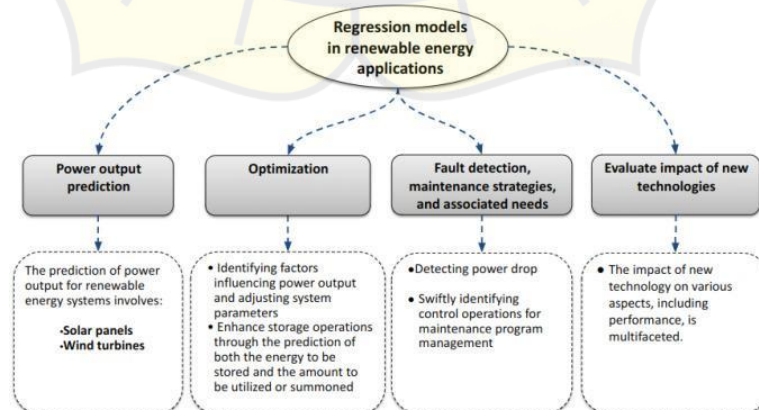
Regression models in renewable energy applications

Power output prediction

Optimization

Fault detection, maintenance strategies, and associated needs

Evaluate impact of new technologies

The prediction of power output for renewable energy systems involves:

•Solar panels
•Wind turbines

• Identifying factors influencing power output and adjusting system parameters
• Enhance storage operations through the prediction of both the energy to be stored and the amount to be utilized or summoned

•Detecting power drop

• Swiftly identifying control operations for maintenance program management

• The impact of new technology on various aspects, including performance, is multifaceted.